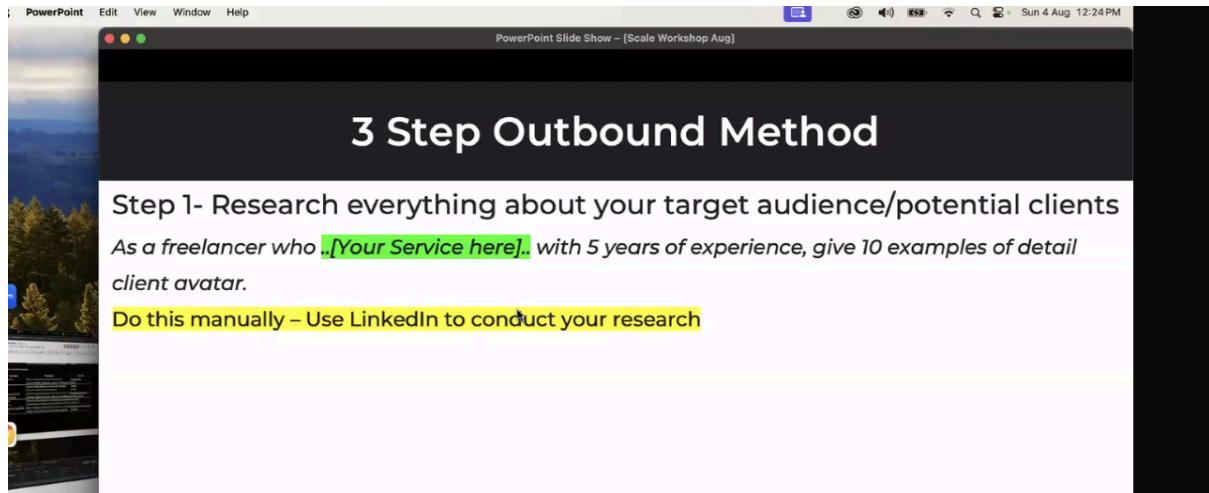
PowerPoint Edit View Window Help

Sun 4 Aug 12:24 PM

PowerPoint Slide Show – [Scale Workshop Aug]

3 Step Outbound Method

Step 1- Research everything about your target audience/potential clients

As a freelancer who ..[Your Service here].. with 5 years of experience, give 10 examples of detail client avatar.

Do this manually – Use LinkedIn to conduct your research